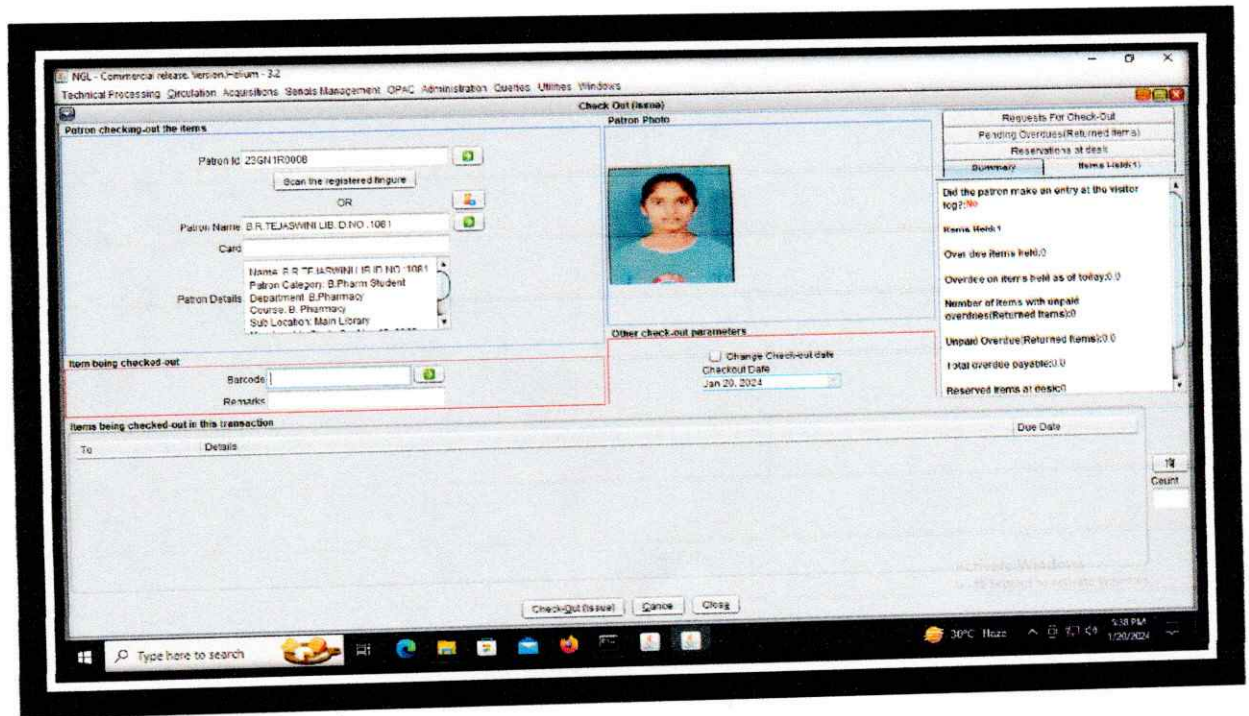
NGL - Commercial release. Version.Helium - 3.2

Technical Processing Circulation Acquisitions Serials Management OPAC Administration Queries Utilities Windows

Check Out (Issue)

Patron checking-out the items

Patron Id 23GN1R0008

Scan the registered fingure

OR

Patron Name B.R.TEJASWINI LIB. D.NO.:1061

Card

Patron Details Name: B.R.TEJASWINI LIB.ID NO.:1061 Patron Category: B.Pharm Student Department: B.Pharmacy Course: B. Pharmacy Sub Location: Main Library

Patron Photo

Requests For Check-Out

Pending Overdues(Returned items)

Reservations at desk

Summary

Items Held(1)

Did the patron make an entry at the visitor log?:No

Items Held:1

Over due items held:0

Overdue on items held as of today:0.0

Number of items with unpaid overdues(Returned Items):0

Unpaid Overdue(Returned Items):0.0

Total overdue payable:0.0

Reserved items at desk:0

Item being checked-out

Barcode

Remarks

Other check-out parameters

Change Check-out date

Checkout Date

Jan 20, 2024

Items being checked-out in this transaction

To

Details

Due Date

Count

Activate Windows

Go to Settings to activate Windows.

Check-Out(Issue)

Cancel

Close

Type here to search

30°C Haze

5:38 PM

1/20/2024